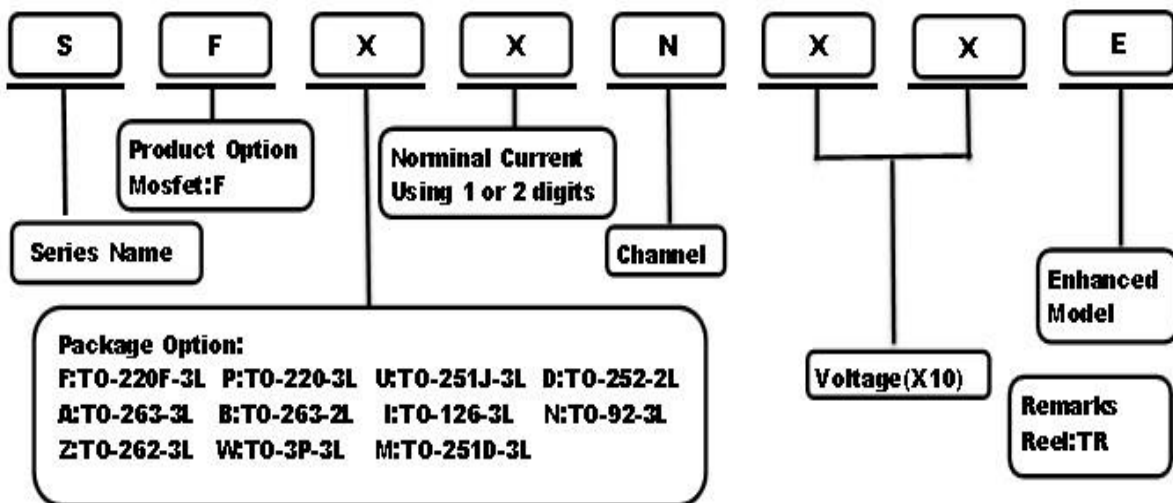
S F X X N X X E

Product Option
Mosfet:F

Norminal Current
Using 1 or 2 digits

Series Name

Channel

Enhanced Model

Package Option:
F:TO-220F-3L P:TO-220-3L U:TO-251J-3L D:TO-252-2L
A:TO-263-3L B:TO-263-2L I:TO-126-3L N:TO-92-3L
Z:TO-262-3L W:TO-3P-3L M:TO-251D-3L

Voltage(X10)

Remarks
Reel:TR